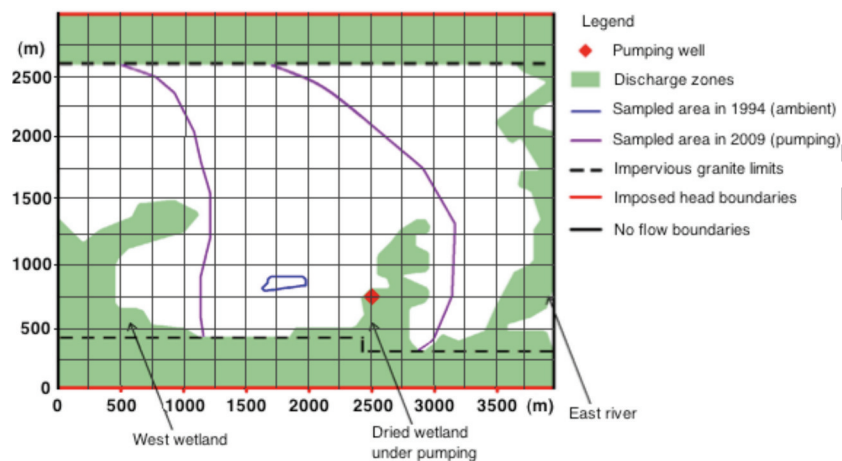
(m)
2500
2000
1500
1000
500
0
0 500 1000 1500 2000 2500 3000 3500 (m)

Legend
Pumping well
Discharge zones
Sampled area in 1994 (ambient)
Sampled area in 2009 (pumping)
Impervious granite limits
Imposed head boundaries
No flow boundaries

West wetland
Dried wetland under pumping
East river